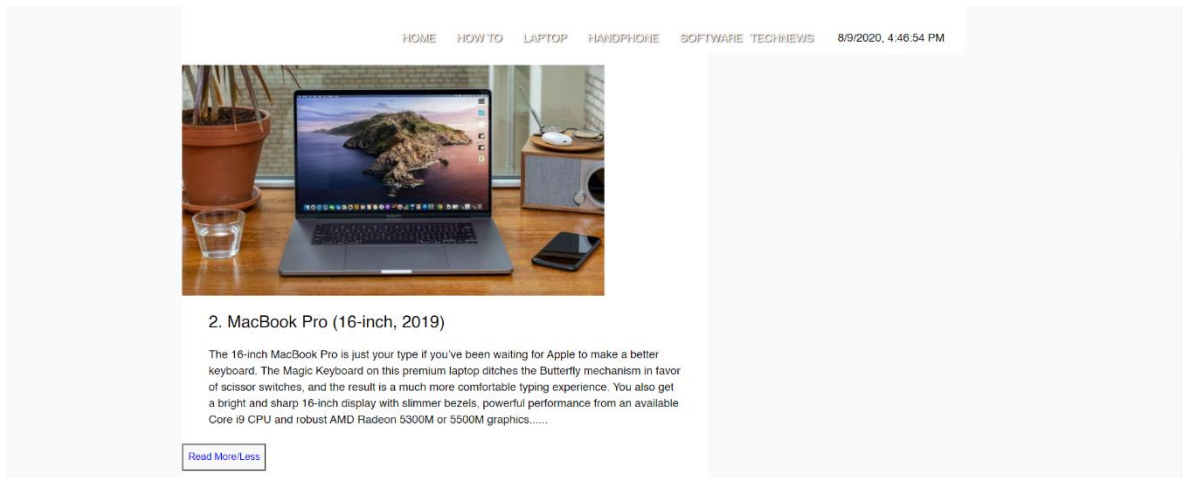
HOME HOW TO LAPTOP HANDPHONE SOFTWARE TECHNEWS 8/9/2020, 4:46:54 PM

2. MacBook Pro (16-inch, 2019)

The 16-inch MacBook Pro is just your type if you've been waiting for Apple to make a better keyboard. The Magic Keyboard on this premium laptop ditches the Butterfly mechanism in favor of scissor switches, and the result is a much more comfortable typing experience. You also get a bright and sharp 16-inch display with slimmer bezels, powerful performance from an available Core i9 CPU and robust AMD Radeon 5300M or 5500M graphics......

Read More/Less